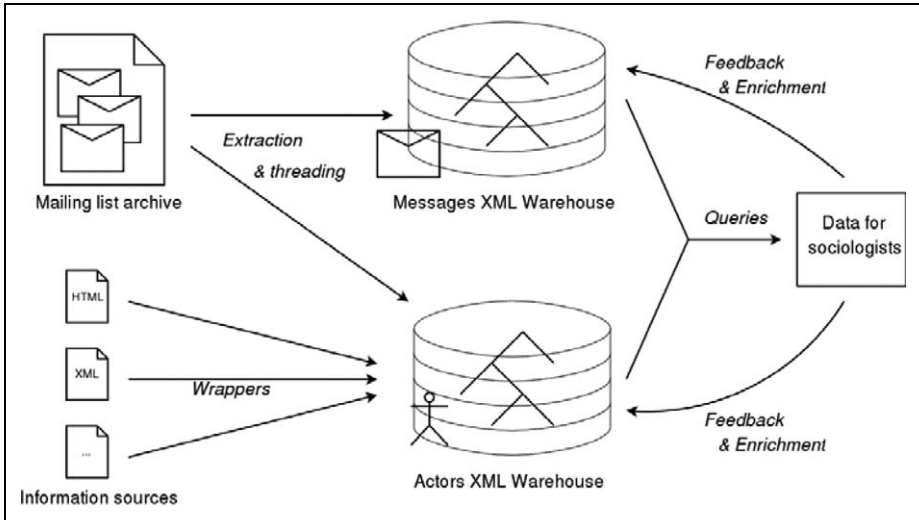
Mailing list archive

Extraction & threading

Messages XML Warehouse

Feedback & Enrichment

Queries

Data for sociologists

HTML

XML

...

Wrappers

Information sources

Actors XML Warehouse

Feedback & Enrichment